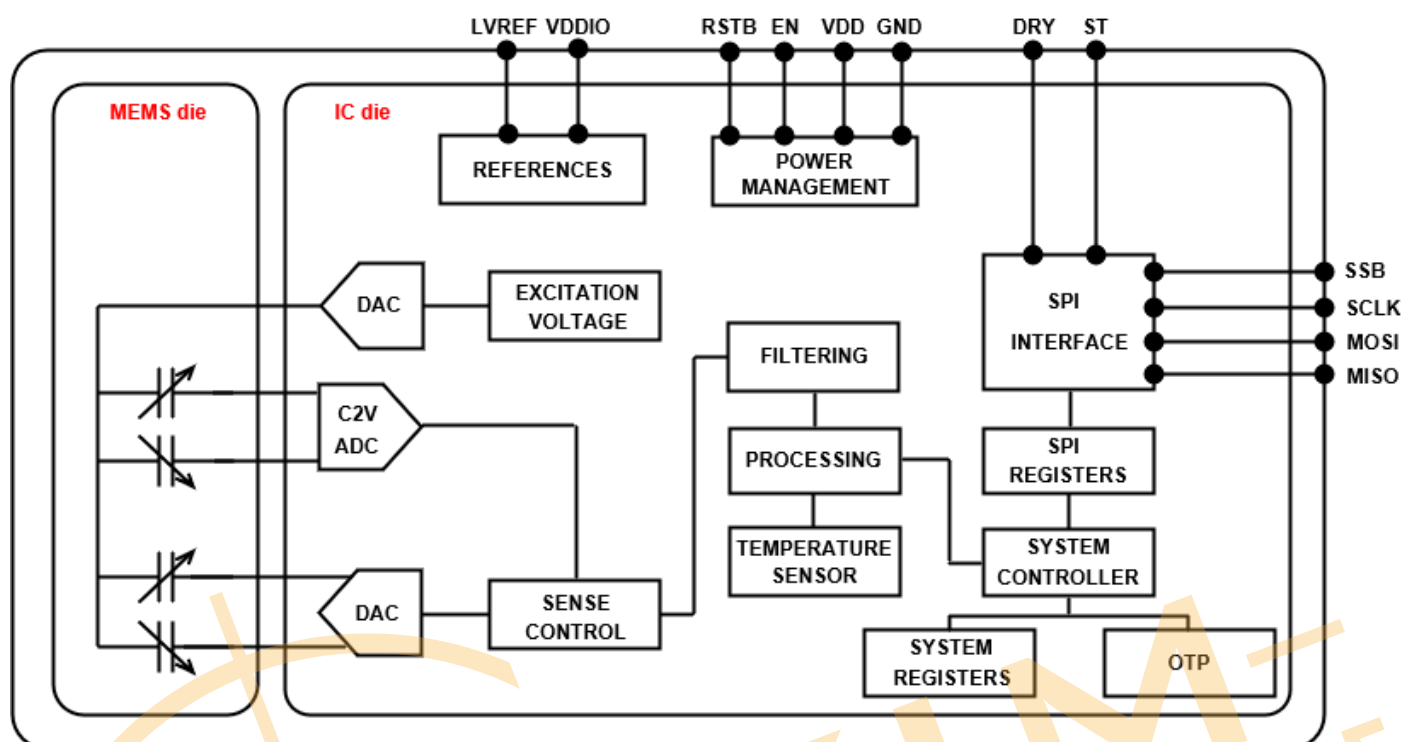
LVREF VDDIO RSTB EN VDD GND DRY ST

MEMS die

IC die

REFERENCES

POWER MANAGEMENT

DAC

EXCITATION VOLTAGE

SPI INTERFACE

SSB
SCLK
MOSI
MISO

FILTERING

C2V ADC

PROCESSING

SPI REGISTERS

TEMPERATURE SENSOR

SYSTEM CONTROLLER

DAC

SENSE CONTROL

SYSTEM REGISTERS

OTP